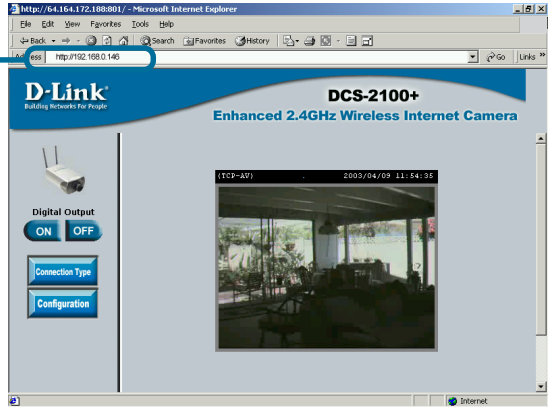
http://64.164.172.188:801/ - Microsoft Internet Explorer

File Edit View Favorites Tools Help

Back Search Favorites History

Address http://192.168.0.146

Go Links »

D-Link
Building Networks For People

DCS-2100+
Enhanced 2.4GHz Wireless Internet Camera

Digital Output
ON OFF

Connection Type

Configuration

(TCP-AV) 2003/04/09 11:54:35

Internet